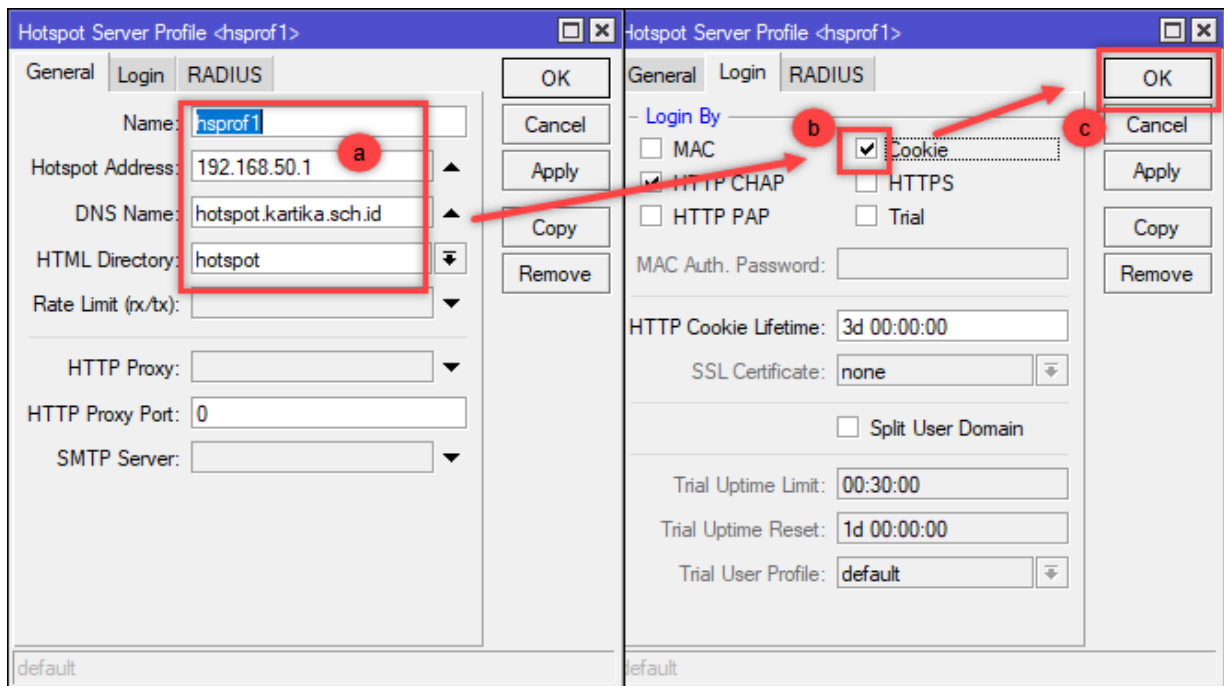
Hotspot Server Profile <hsprof1>

General Login RADIUS

OK
Cancel
Apply
Copy
Remove

Name: hsprof1
a
Hotspot Address: 192.168.50.1
DNS Name: hotspot.kartika.sch.id
HTML Directory: hotspot
Rate Limit (rx/tx):
HTTP Proxy:
HTTP Proxy Port: 0
SMTP Server:

default

Hotspot Server Profile <hsprof1>

General Login RADIUS

OK
Cancel
Apply
Copy
Remove

Login By
b
c
MAC
Cookie
HTTP CHAP
HTTPS
HTTP PAP
Trial

MAC Auth. Password:
HTTP Cookie Lifetime: 3d 00:00:00
SSL Certificate: none
Split User Domain
Trial Uptime Limit: 00:30:00
Trial Uptime Reset: 1d 00:00:00
Trial User Profile: default

default